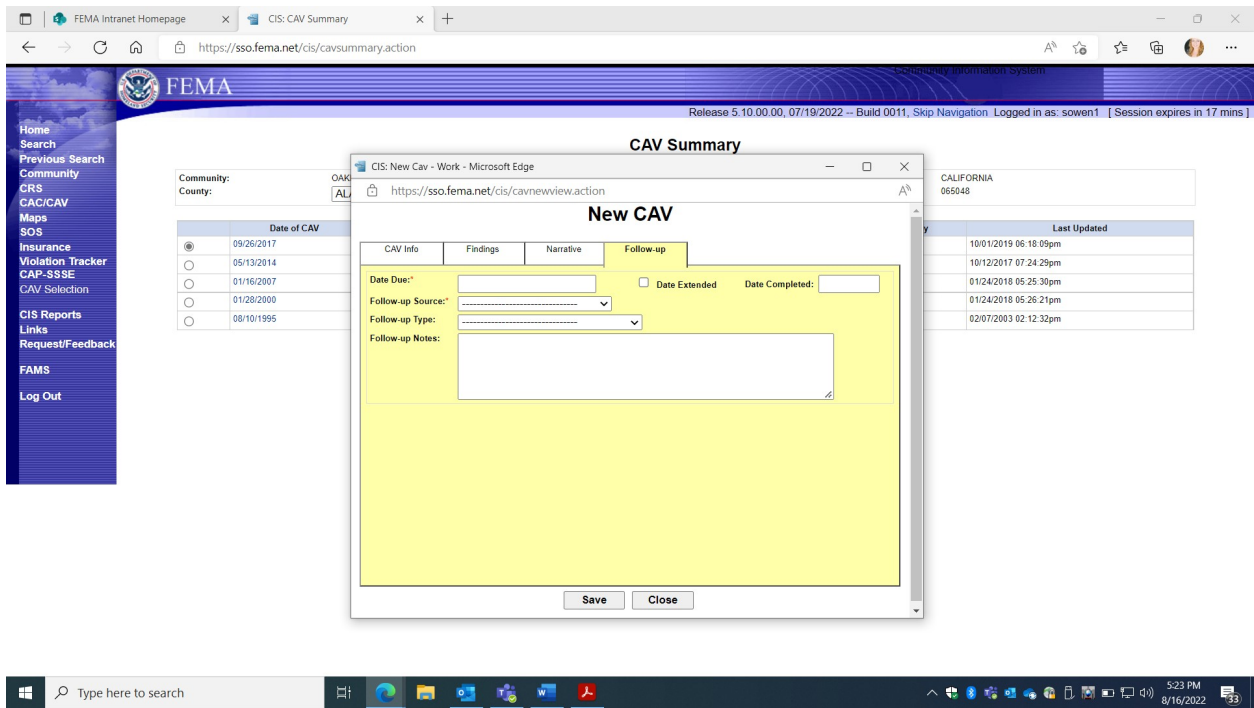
FEMA Intranet Homepage
CIS: CAV Summary
https://sso.fema.net/cis/cavsummary.action

FEMA
Community Information System

Release 5.10.00.00, 07/19/2022 -- Build 0011, Skip Navigation Logged in as: sowen1 [ Session expires in 17 mins ]

Home
Search
Previous Search
Community
CRS
CAC/CAV
Maps
SOS
Insurance
Violation Tracker
CAP-SSSE
CAV Selection

CIS Reports
Links
Request/Feedback

FAMS

Log Out

CAV Summary

Community: OAK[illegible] CALIFORNIA
County: AL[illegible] 065048

| | Date of CAV | Last Updated |
|---|---|---|
| ◉ | 09/26/2017 | 10/01/2019 06:18:09pm |
| ○ | 05/13/2014 | 10/12/2017 07:24:29pm |
| ○ | 01/16/2007 | 01/24/2018 05:25:30pm |
| ○ | 01/28/2000 | 01/24/2018 05:26:21pm |
| ○ | 08/10/1995 | 02/07/2003 02:12:32pm |

CIS: New Cav - Work - Microsoft Edge
https://sso.fema.net/cis/cavnewview.action

New CAV

CAV Info | Findings | Narrative | Follow-up

Date Due:*
Date Extended
Date Completed:
Follow-up Source:* ---------------------------------
Follow-up Type: ---------------------------------
Follow-up Notes:

Save Close

Type here to search
5:23 PM
8/16/2022
33